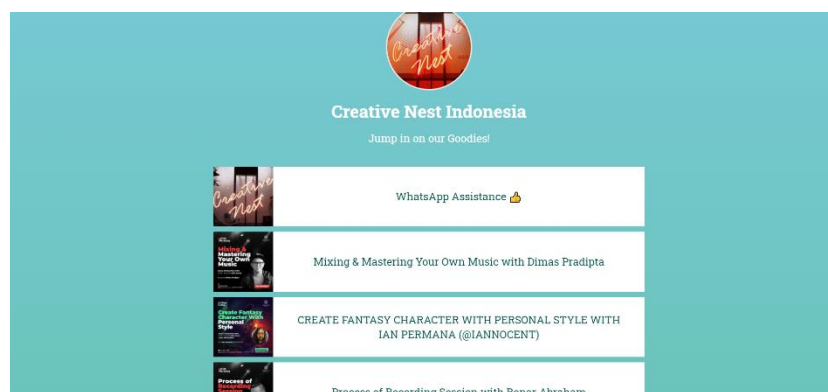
Creative Nest

Creative Nest Indonesia

Jump in on our Goodies!

Creative Nest

WhatsApp Assistance 👍

Mixing & Mastering Your Own Music

Mixing & Mastering Your Own Music with Dimas Pradipta

Create Fantasy Character With Personal Style

CREATE FANTASY CHARACTER WITH PERSONAL STYLE WITH IAN PERMANA (@IANNOCENT)

Process of Recording

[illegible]